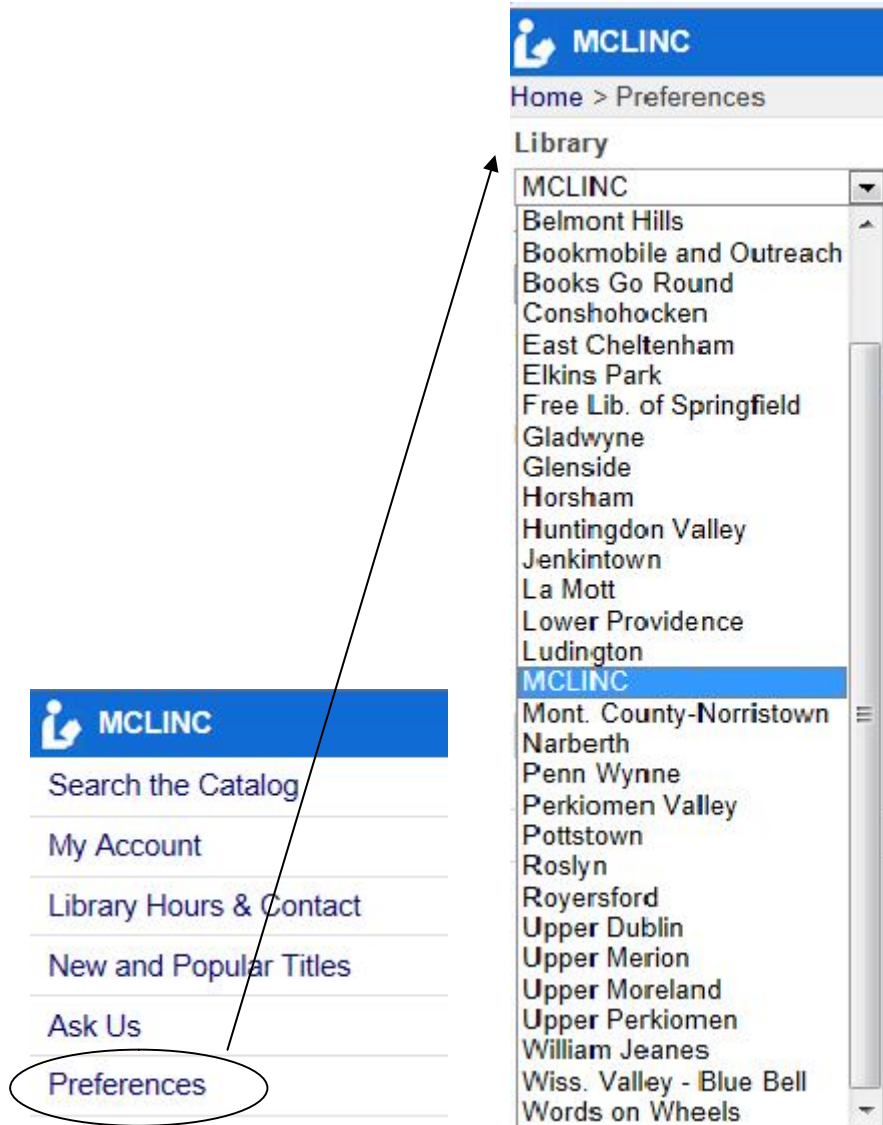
MCLINC

Home > Preferences

Library

MCLINC

Belmont Hills
Bookmobile and Outreach
Books Go Round
Conshohocken
East Cheltenham
Elkins Park
Free Lib. of Springfield
Gladwyne
Glenside
Horsham
Huntingdon Valley
Jenkintown
La Mott
Lower Providence
Ludington
MCLINC
Mont. County-Norristown
Narberth
Penn Wynne
Perkiomen Valley
Pottstown
Roslyn
Royersford
Upper Dublin
Upper Merion
Upper Moreland
Upper Perkiomen
William Jeanes
Wiss. Valley - Blue Bell
Words on Wheels

MCLINC

Search the Catalog

My Account

Library Hours & Contact

New and Popular Titles

Ask Us

Preferences